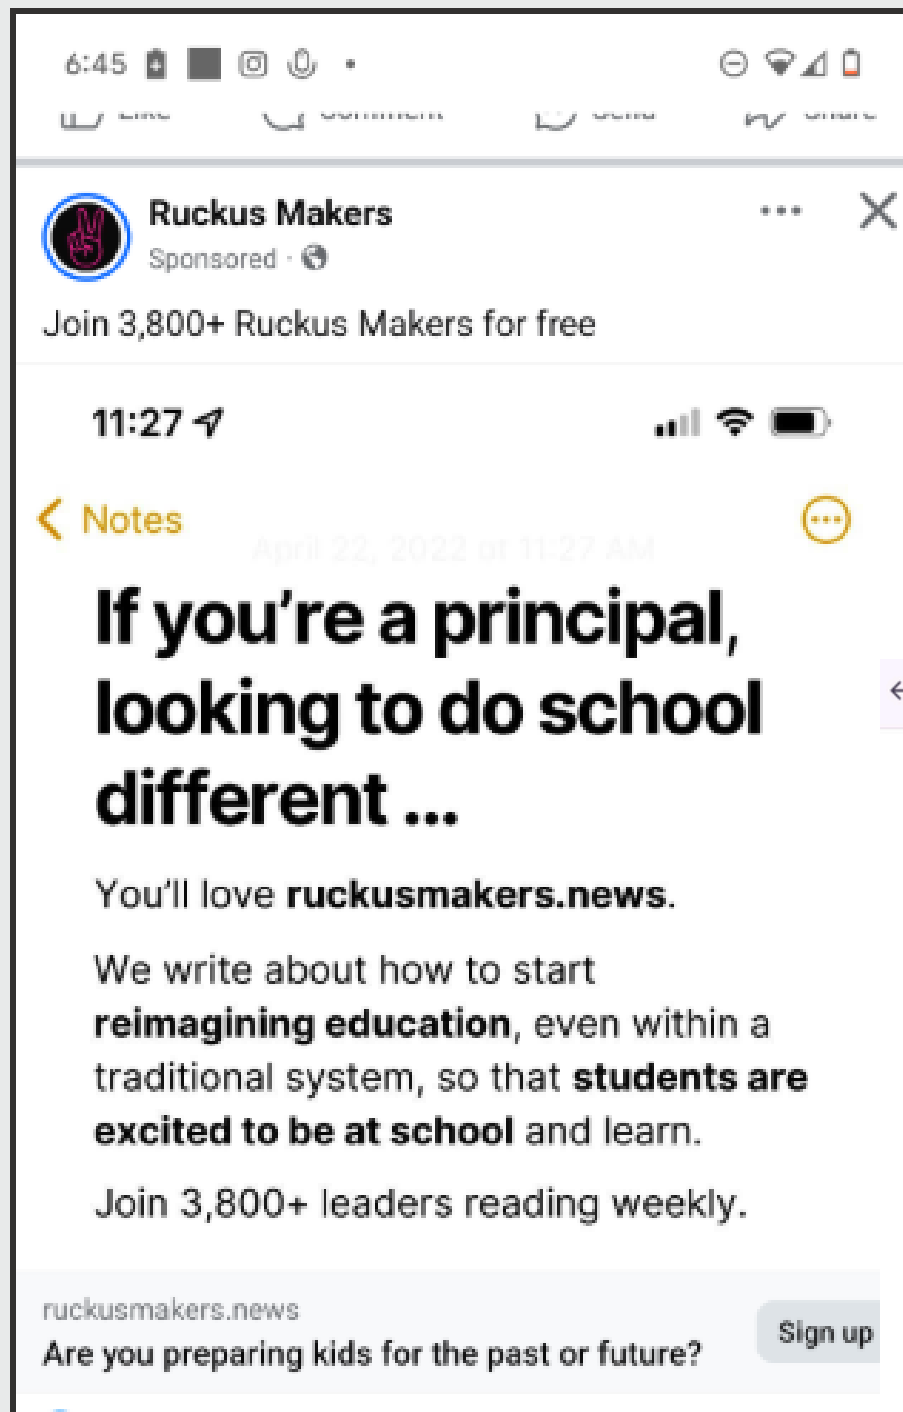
6:45

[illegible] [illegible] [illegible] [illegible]

Ruckus Makers
Sponsored ·

Join 3,800+ Ruckus Makers for free

11:27

Notes

April 22, 2022 at 11:27 AM

If you're a principal, looking to do school different ...

You'll love **ruckusmakers.news**.

We write about how to start **reimagining education**, even within a traditional system, so that **students are excited to be at school** and learn.

Join 3,800+ leaders reading weekly.

ruckusmakers.news
Are you preparing kids for the past or future?

Sign up